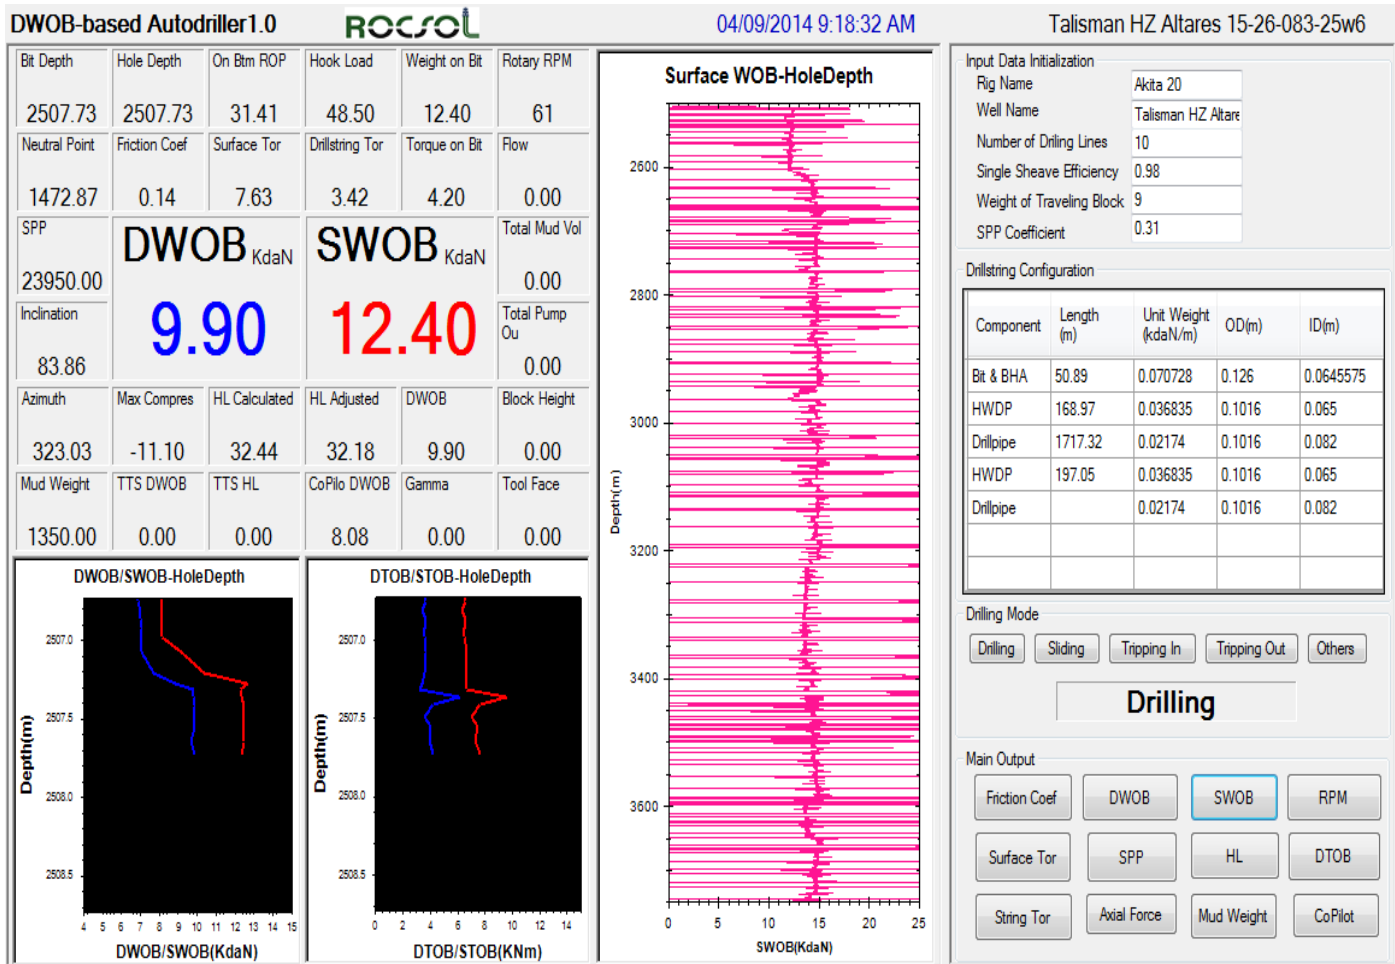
DWOB-based Autodriller1.0 ROCSOL 04/09/2014 9:18:32 AM Talisman HZ Altares 15-26-083-25w6

| Bit Depth | Hole Depth | On Btm ROP | Hook Load | Weight on Bit | Rotary RPM |
|---|---|---|---|---|---|
| 2507.73 | 2507.73 | 31.41 | 48.50 | 12.40 | 61 |
| Neutral Point | Friction Coef | Surface Tor | Drillstring Tor | Torque on Bit | Flow |
| 1472.87 | 0.14 | 7.63 | 3.42 | 4.20 | 0.00 |

SPP 23950.00
Inclination 83.86
DWOB KdaN 9.90
SWOB KdaN 12.40
Total Mud Vol 0.00
Total Pump Ou 0.00

| Azimuth | Max Compres | HL Calculated | HL Adjusted | DWOB | Block Height |
|---|---|---|---|---|---|
| 323.03 | -11.10 | 32.44 | 32.18 | 9.90 | 0.00 |
| Mud Weight | TTS DWOB | TTS HL | CoPilo DWOB | Gamma | Tool Face |
| 1350.00 | 0.00 | 0.00 | 8.08 | 0.00 | 0.00 |

DWOB/SWOB-HoleDepth
Depth(m) 2507.0 2507.5 2508.0 2508.5
4 5 6 7 8 9 10 11 12 13 14 15
DWOB/SWOB(KdaN)

DTOB/STOB-HoleDepth
Depth(m) 2507.0 2507.5 2508.0 2508.5
0 2 4 6 8 10 12 14
DTOB/STOB(KNm)

Surface WOB-HoleDepth
Depth(m) 2600 2800 3000 3200 3400 3600
0 5 10 15 20 25
SWOB(KdaN)

Input Data Initialization
Rig Name Akita 20
Well Name Talisman HZ Altare
Number of Driling Lines 10
Single Sheave Efficiency 0.98
Weight of Traveling Block 9
SPP Coefficient 0.31

Drillstring Configuration

| Component | Length (m) | Unit Weight (kdaN/m) | OD(m) | ID(m) |
|---|---|---|---|---|
| Bit & BHA | 50.89 | 0.070728 | 0.126 | 0.0645575 |
| HWDP | 168.97 | 0.036835 | 0.1016 | 0.065 |
| Drillpipe | 1717.32 | 0.02174 | 0.1016 | 0.082 |
| HWDP | 197.05 | 0.036835 | 0.1016 | 0.065 |
| Drillpipe | | 0.02174 | 0.1016 | 0.082 |

Drilling Mode
Drilling Sliding Tripping In Tripping Out Others
Drilling

Main Output
Friction Coef DWOB SWOB RPM
Surface Tor SPP HL DTOB
String Tor Axial Force Mud Weight CoPilot